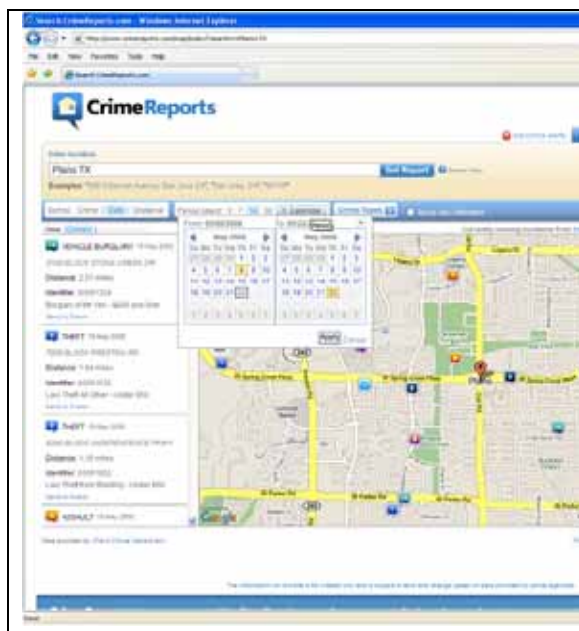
Search CrimeReports.com - Windows Internet Explorer

File Edit View Favorites Tools Help

CrimeReports

Plano TX

Get Report

VEHICLE BURGLARY

Distance

Identifier

THEFT

Distance

Identifier

THEFT

Distance

Identifier

ASSAULT

May 2009

May 2009

Apply

Google